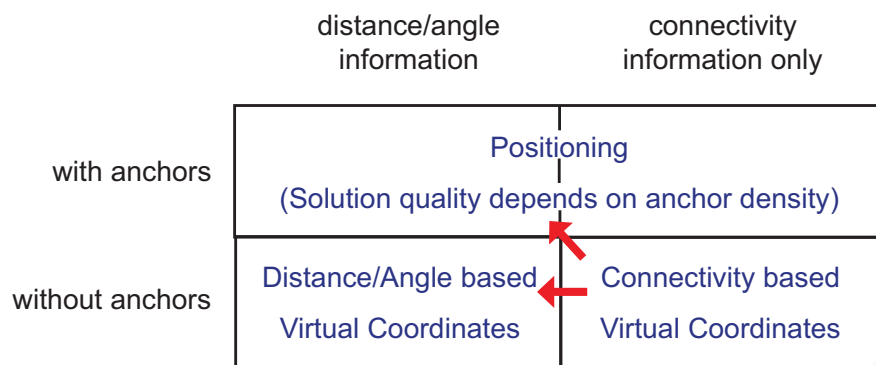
| | distance/angle information | connectivity information only |
|---|---|---|
| with anchors | Positioning (Solution quality depends on anchor density) | |
| without anchors | Distance/Angle based Virtual Coordinates | Connectivity based Virtual Coordinates |